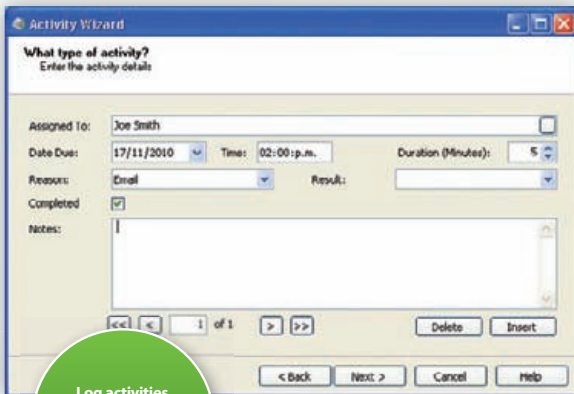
Activity Wizard

What type of activity?
Enter the activity details

Assigned To: Joe Smith
Date Due: 17/11/2010 Time: 02:00:p.m. Duration (Minutes): 5
Reason: Email Result:
Completed
Notes:

<< < 1 of 1 > >>
Delete Insert

< Back Next > Cancel Help

Log activities